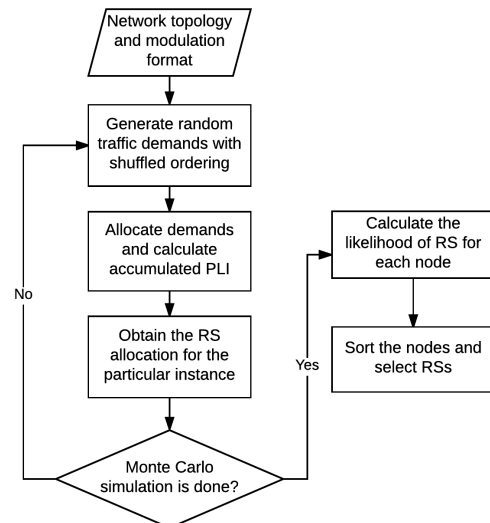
Network topology and modulation format

Generate random traffic demands with shuffled ordering

Allocate demands and calculate accumulated PLI

Obtain the RS allocation for the particular instance

Monte Carlo simulation is done?

No

Yes

Calculate the likelihood of RS for each node

Sort the nodes and select RSs